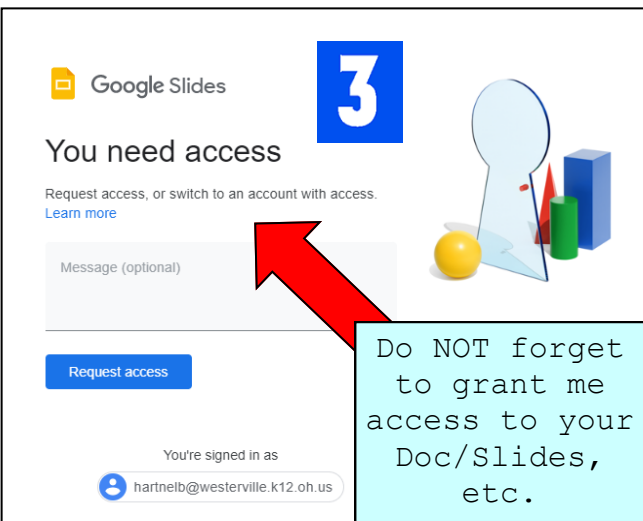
Google Slides

3

You need access

Request access, or switch to an account with access. Learn more

Message (optional)

Request access

You're signed in as

hartnelb@westerville.k12.oh.us

Do NOT forget to grant me access to your Doc/Slides, etc.